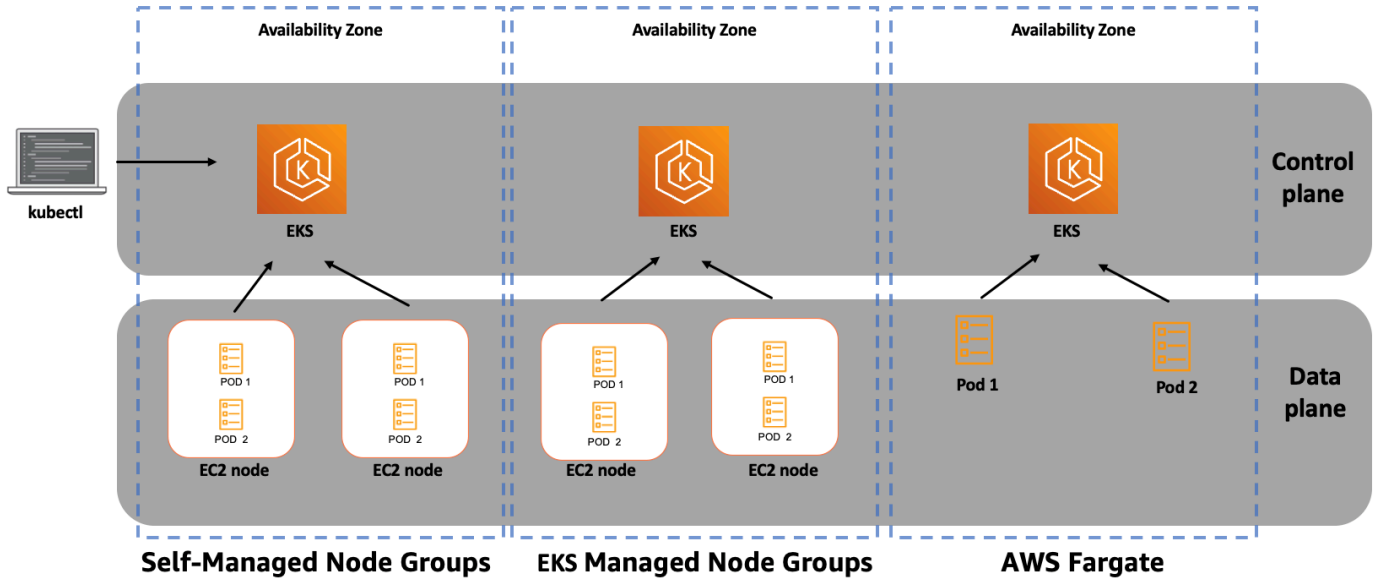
Availability Zone

Availability Zone

Availability Zone

kubectl

EKS

EKS

EKS

Control plane

POD 1

POD 2

EC2 node

POD 1

POD 2

EC2 node

POD 1

POD 2

EC2 node

POD 1

POD 2

EC2 node

Pod 1

Pod 2

Data plane

Self-Managed Node Groups

EKS Managed Node Groups

AWS Fargate